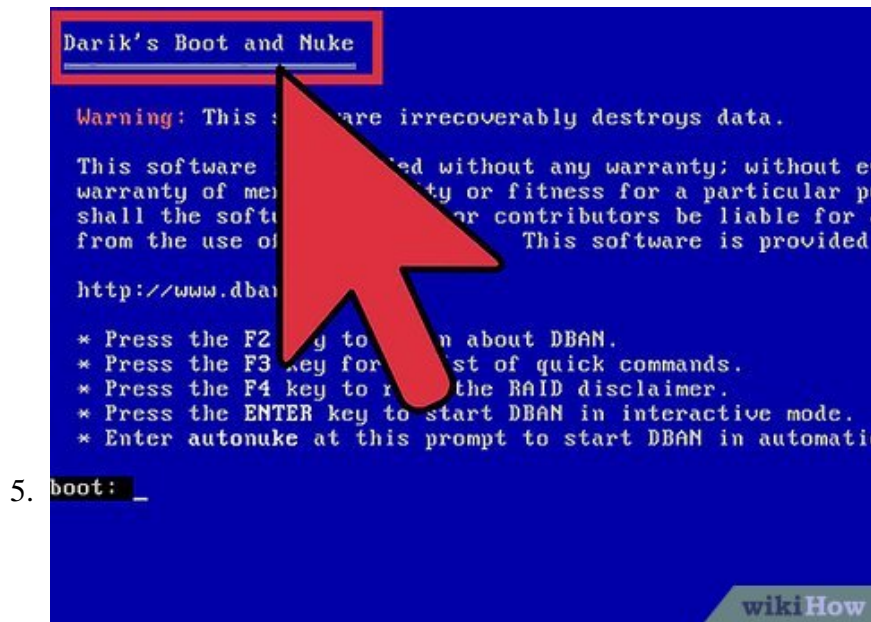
Darik's Boot and Nuke

Warning: This s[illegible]are irrecoverably destroys data.

This software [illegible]ed without any warranty; without e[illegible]
warranty of me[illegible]ty or fitness for a particular p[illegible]
shall the soft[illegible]or contributors be liable for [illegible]
from the use o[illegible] This software is provided

http://www.dba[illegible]

* Press the F2 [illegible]y to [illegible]n about DBAN.
* Press the F3 key for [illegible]st of quick commands.
* Press the F4 key to r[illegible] the RAID disclaimer.
* Press the ENTER key to start DBAN in interactive mode.
* Enter autonuke at this prompt to start DBAN in automati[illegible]

5. boot: _

wikiHow